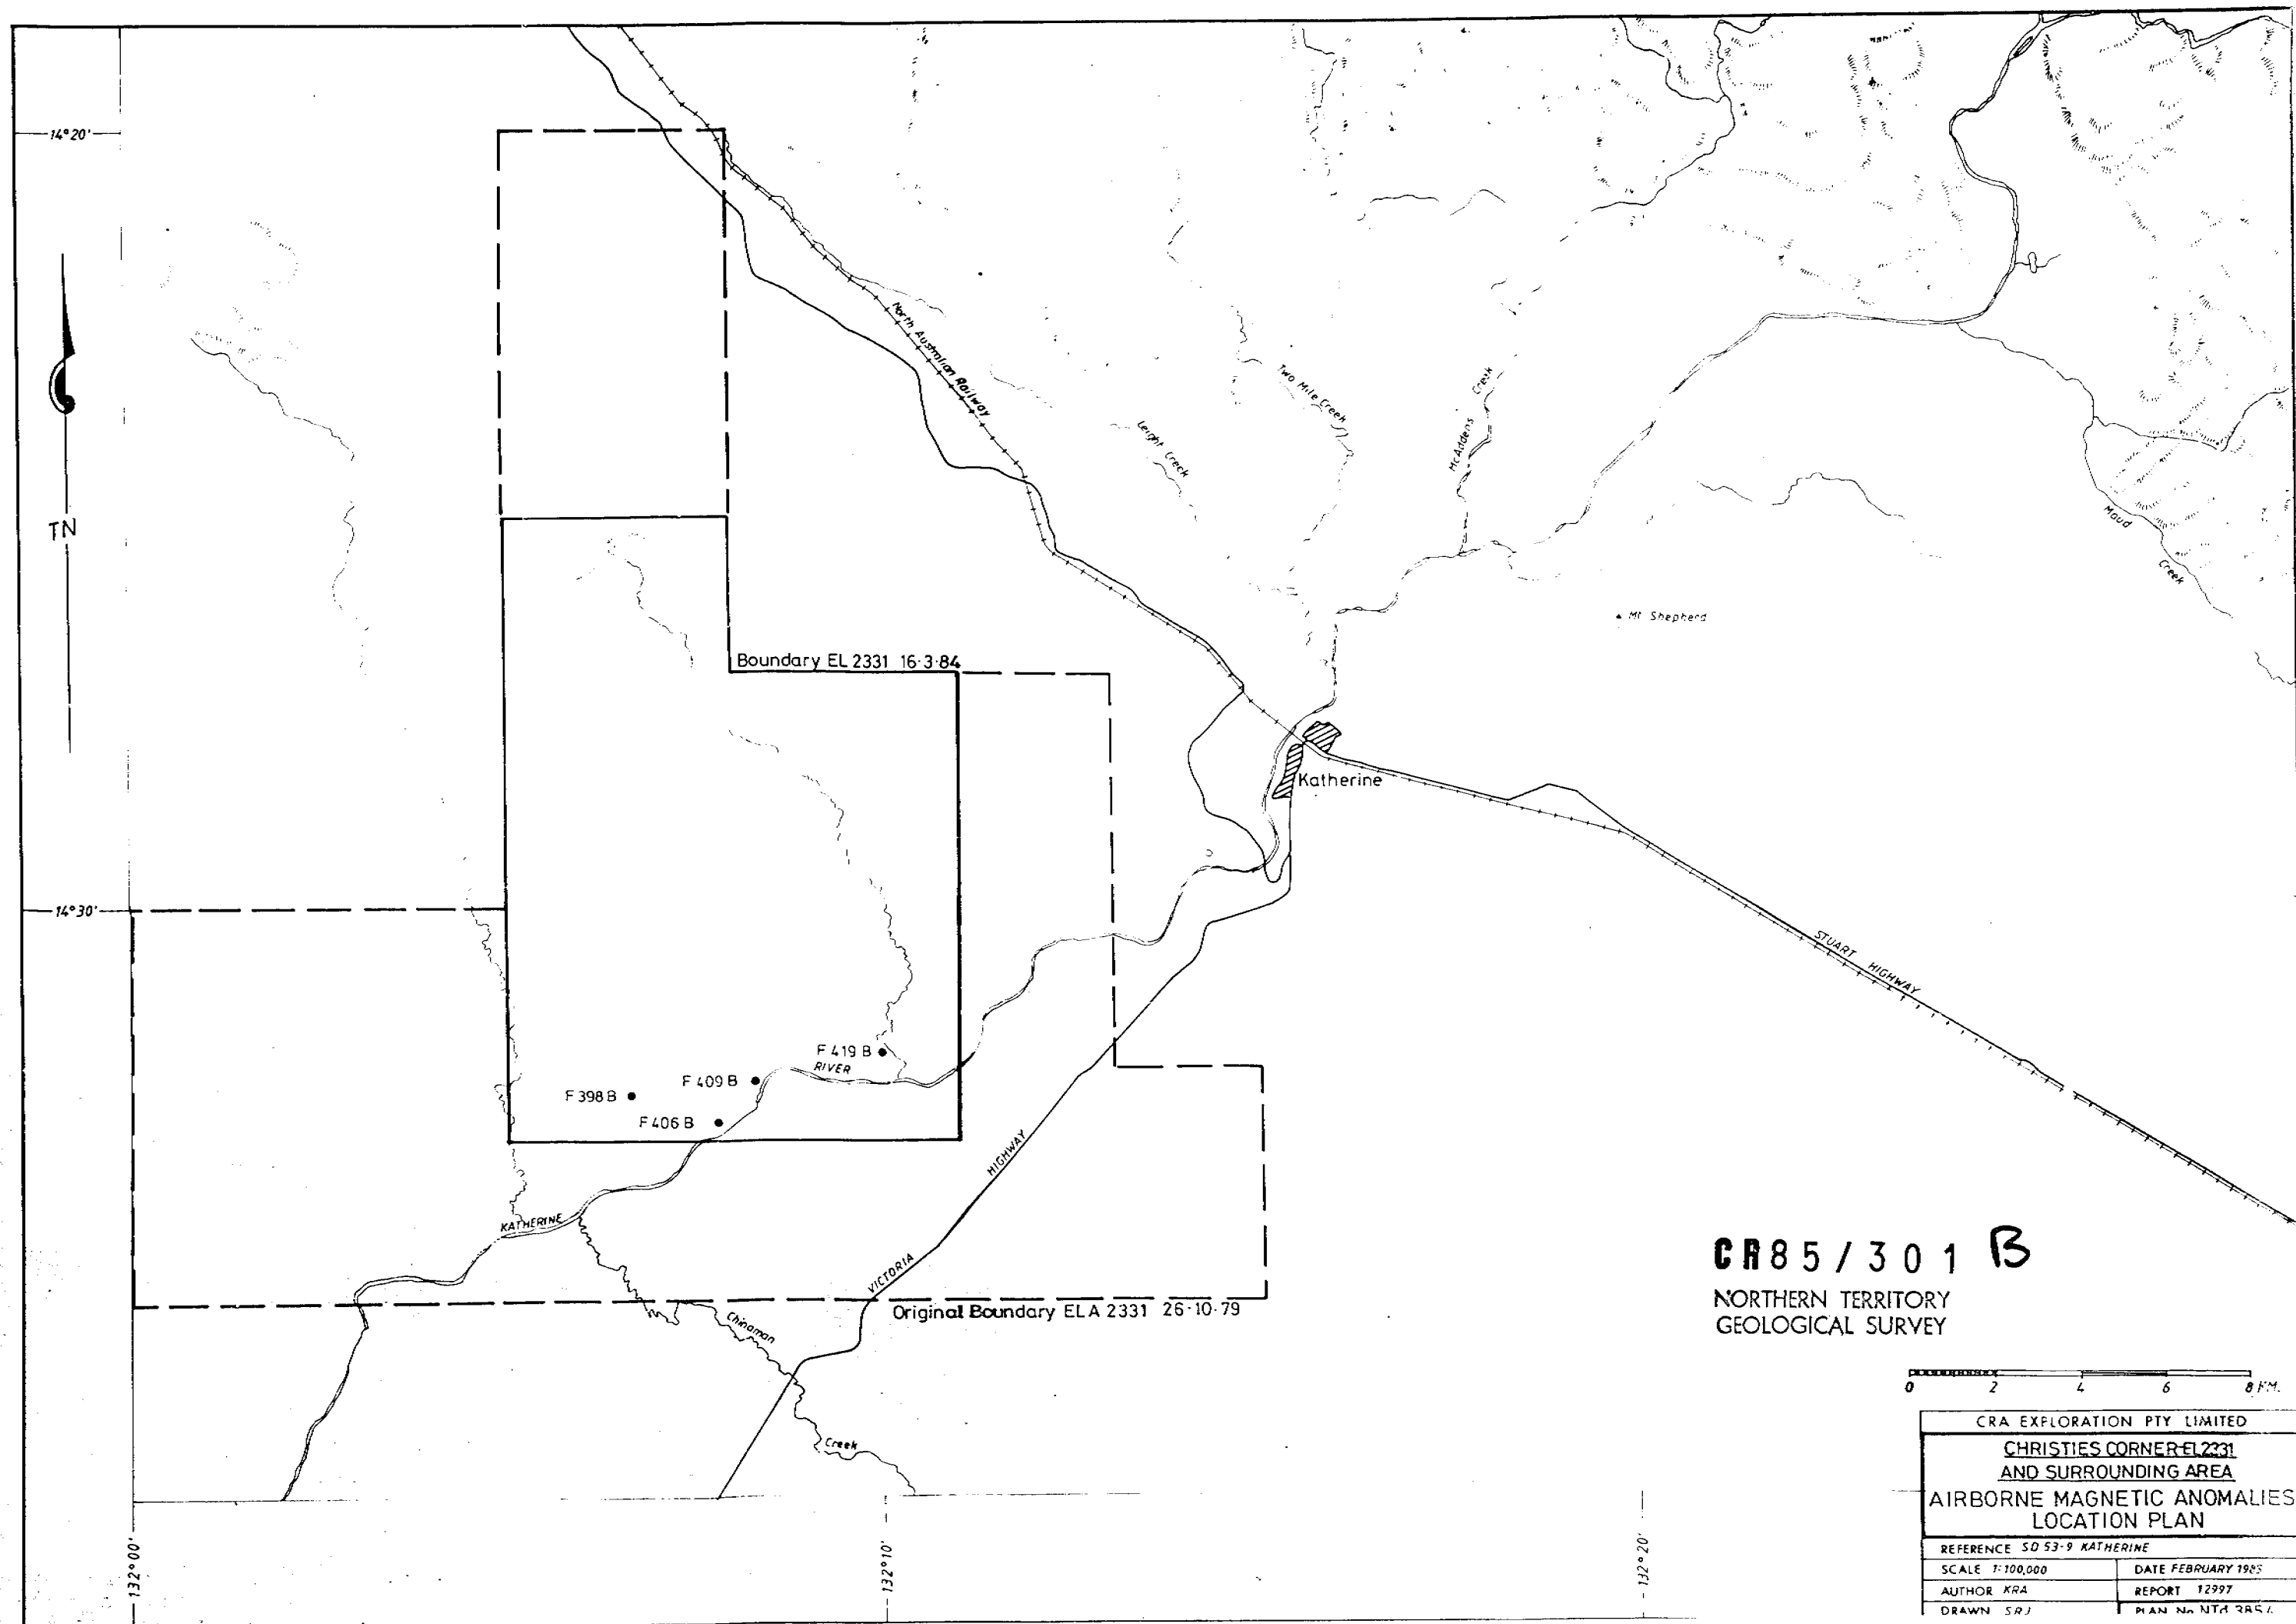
14°20'

TN

North Australian Railway

Two Mile Creek

Leight Creek

McAddens Creek

Maud Creek

Mt Shepherd

Boundary EL 2331 16·3·84

Katherine

14°30'

STUART HIGHWAY

F 419 B

RIVER

F 409 B

F 398 B

F 406 B

HIGHWAY

KATHERINE

VICTORIA

Chinaman Creek

Original Boundary ELA 2331 26·10·79

CR85/301 B
NORTHERN TERRITORY
GEOLOGICAL SURVEY

0 2 4 6 8 KM.

CRA EXPLORATION PTY LIMITED

CHRISTIES CORNER EL2331
AND SURROUNDING AREA

AIRBORNE MAGNETIC ANOMALIES
LOCATION PLAN

| REFERENCE SD 53-9 KATHERINE | |
|---|---|
| SCALE 1:100,000 | DATE FEBRUARY 1985 |
| AUTHOR KRA | REPORT 12997 |
| DRAWN SRJ | PLAN No NTd 3854 |

132°00'

132°10'

132°20'